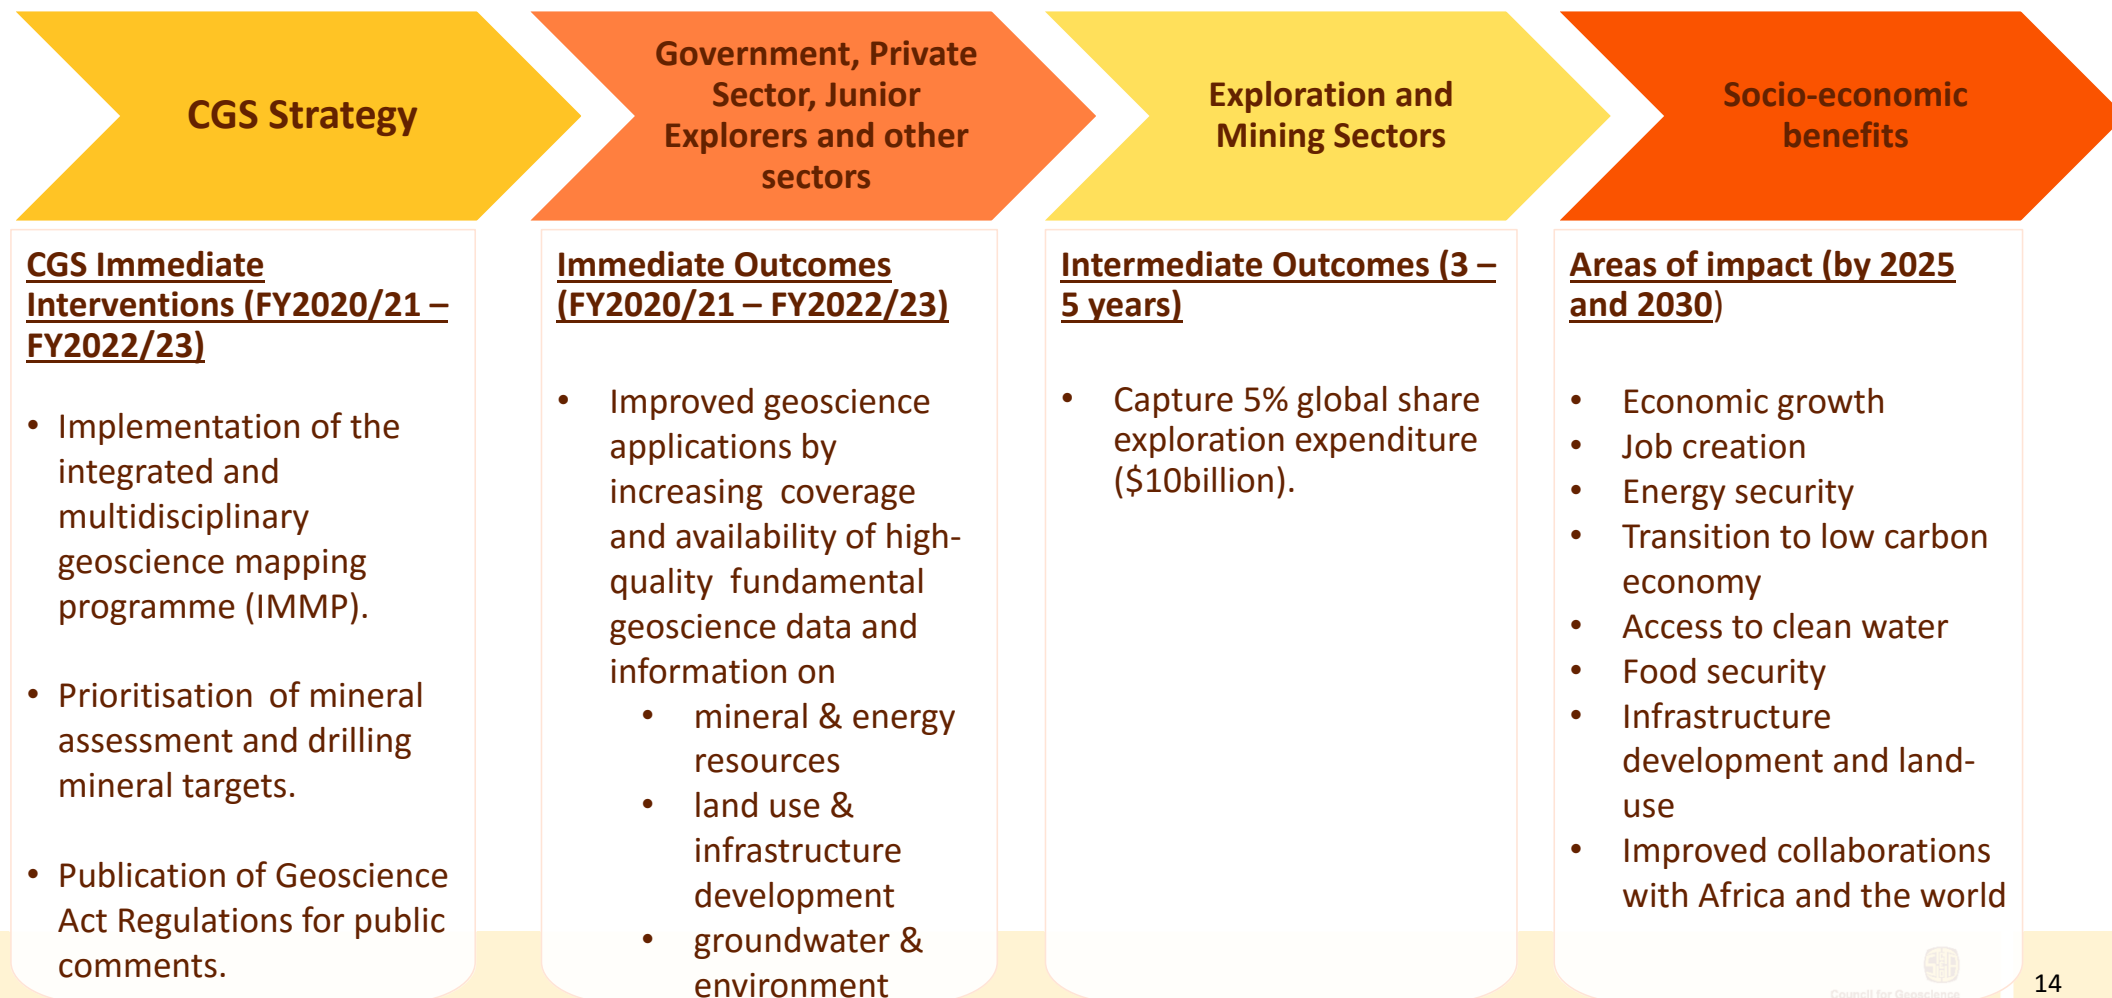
CGS Strategy

Government, Private Sector, Junior Explorers and other sectors

Exploration and Mining Sectors

Socio-economic benefits

CGS Immediate Interventions (FY2020/21 – FY2022/23)

- Implementation of the integrated and multidisciplinary geoscience mapping programme (IMMP).
- Prioritisation of mineral assessment and drilling mineral targets.
- Publication of Geoscience Act Regulations for public comments.

Immediate Outcomes (FY2020/21 – FY2022/23)

- Improved geoscience applications by increasing coverage and availability of high-quality fundamental geoscience data and information on
  - mineral & energy resources
  - land use & infrastructure development
  - groundwater & environment

Intermediate Outcomes (3 – 5 years)

- Capture 5% global share exploration expenditure ($10billion).

Areas of impact (by 2025 and 2030)

- Economic growth
- Job creation
- Energy security
- Transition to low carbon economy
- Access to clean water
- Food security
- Infrastructure development and land-use
- Improved collaborations with Africa and the world

Council for Geoscience

14